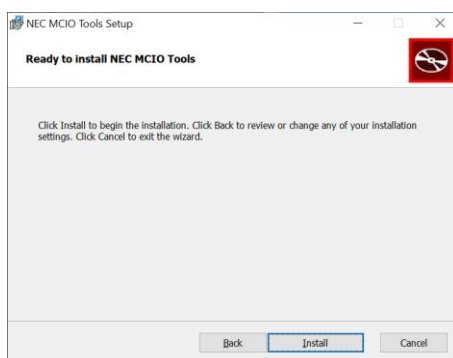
NEC MCIO Tools Setup

Ready to install NEC MCIO Tools

Click Install to begin the installation. Click Back to review or change any of your installation settings. Click Cancel to exit the wizard.

Back

Install

Cancel